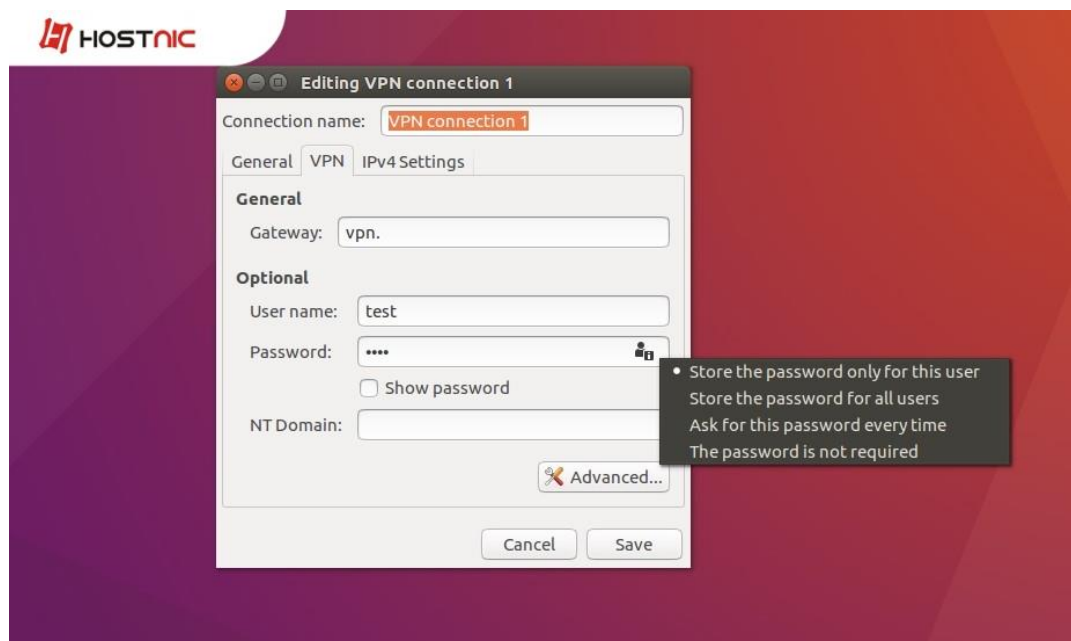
HOSTNIC

Editing VPN connection 1

Connection name: VPN connection 1

General VPN IPv4 Settings

General

Gateway: vpn.

Optional

User name: test

Password: ••••

Show password

NT Domain:

Advanced...

Cancel Save

• Store the password only for this user
Store the password for all users
Ask for this password every time
The password is not required